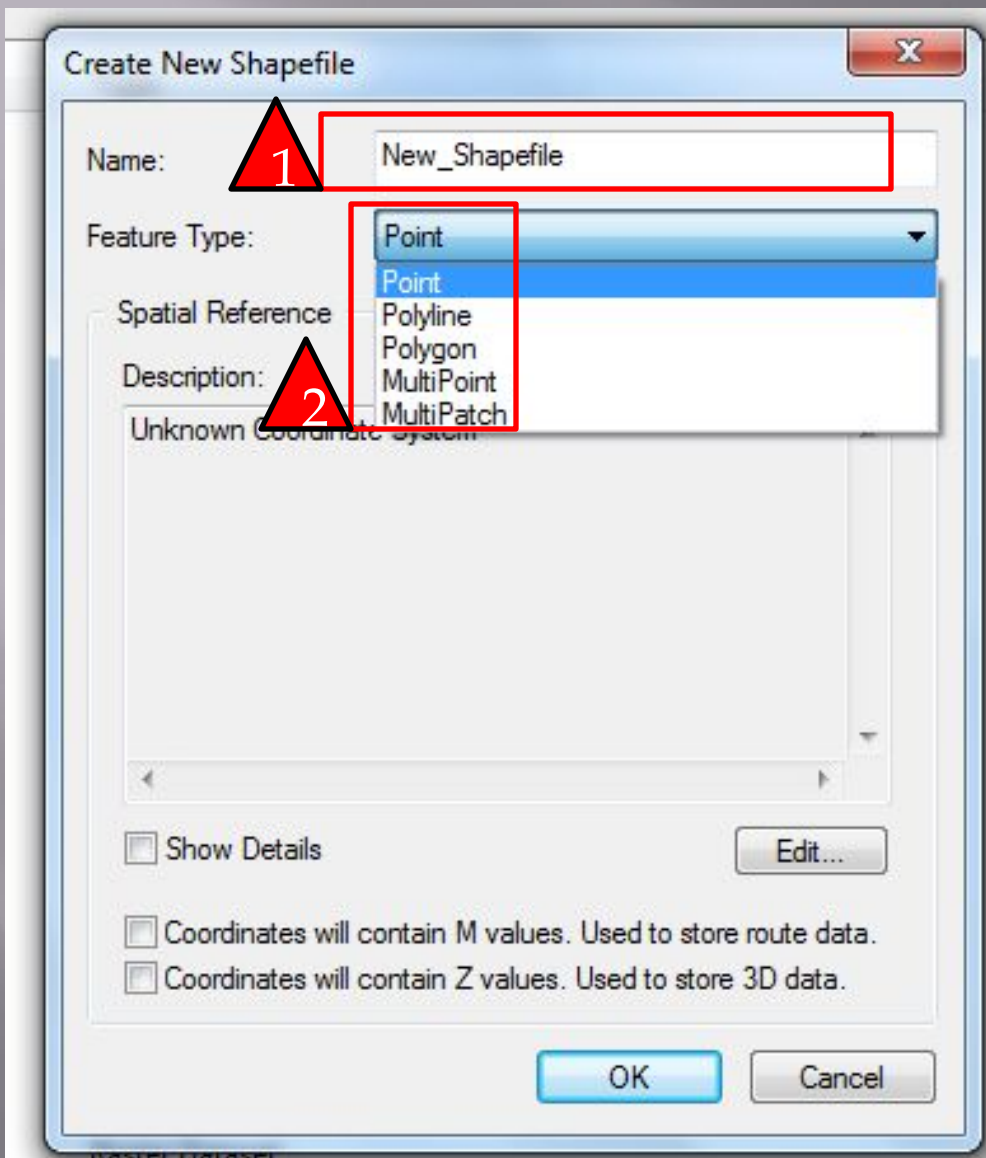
Create New Shapefile

Name: 1 New_Shapefile

Feature Type: Point

Point
Polyline
Polygon
MultiPoint
MultiPatch

Spatial Reference

Description: 2

Unknown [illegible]

Show Details

Edit...

Coordinates will contain M values. Used to store route data.

Coordinates will contain Z values. Used to store 3D data.

OK

Cancel